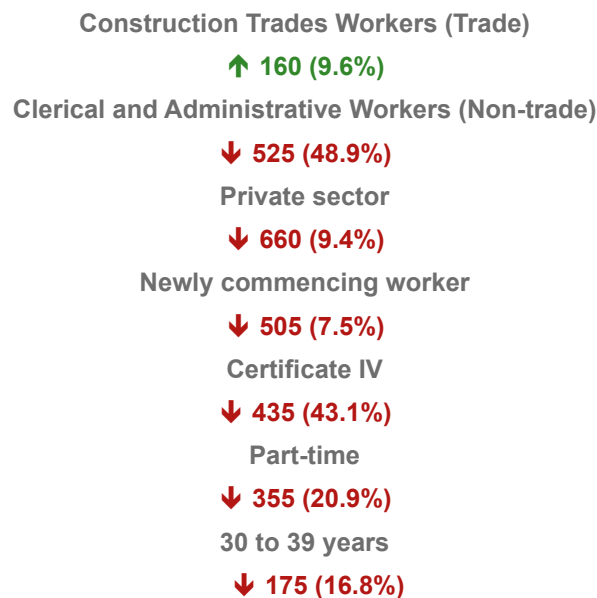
Construction Trades Workers (Trade)

↑ 160 (9.6%)

Clerical and Administrative Workers (Non-trade)

↓ 525 (48.9%)

Private sector

↓ 660 (9.4%)

Newly commencing worker

↓ 505 (7.5%)

Certificate IV

↓ 435 (43.1%)

Part-time

↓ 355 (20.9%)

30 to 39 years

↓ 175 (16.8%)